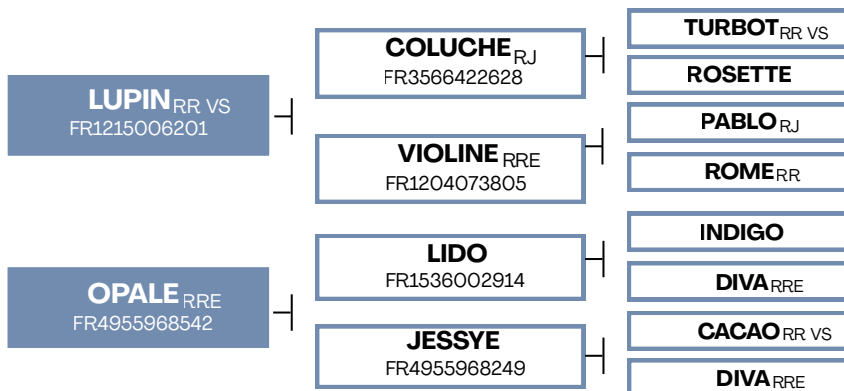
LUPIN RR VS
FR1215006201

COLUCHE RJ
FR3566422628

TURBOT RR VS

ROSETTE

VIOLINE RRE
FR1204073805

PABLO RJ

ROME RR

OPALE RRE
FR4955968542

LIDO
FR1536002914

INDIGO

DIVA RRE

JESSYE
FR4955968249

CACAO RR VS

DIVA RRE